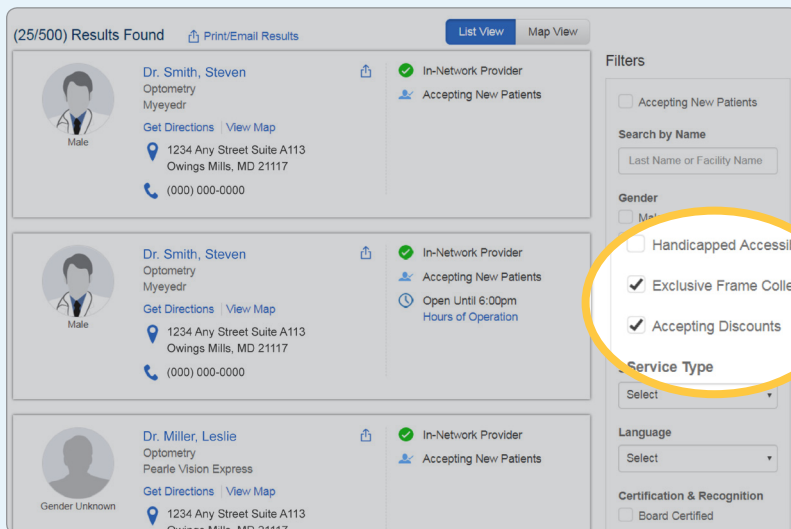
(25/500) Results Found

Print/Email Results

List View

Map View

Male

Dr. Smith, Steven
Optometry
Myeyedr

Get Directions | View Map

1234 Any Street Suite A113
Owings Mills, MD 21117

(000) 000-0000

In-Network Provider

Accepting New Patients

Male

Dr. Smith, Steven
Optometry
Myeyedr

Get Directions | View Map

1234 Any Street Suite A113
Owings Mills, MD 21117

(000) 000-0000

In-Network Provider

Accepting New Patients

Open Until 6:00pm

Hours of Operation

Gender Unknown

Dr. Miller, Leslie
Optometry
Pearle Vision Express

Get Directions | View Map

1234 Any Street Suite A113
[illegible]

In-Network Provider

Accepting New Patients

Filters

Accepting New Patients

Search by Name

Last Name or Facility Name

Gender

Ma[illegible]

Handicapped Accessi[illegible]

Exclusive Frame Colle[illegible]

Accepting Discounts

Service Type

Select

Language

Select

Certification & Recognition

Board Certified